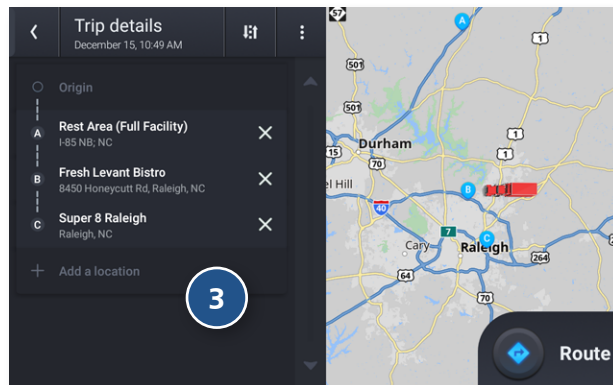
Trip details
December 15, 10:49 AM

Origin

A Rest Area (Full Facility)
I-85 NB; NC

B Fresh Levant Bistro
8450 Honeycutt Rd, Raleigh, NC

C Super 8 Raleigh
Raleigh, NC

Add a location

3

57
A
501
1
501
85
1
Durham
70
85
el Hill
40
B
7
Cary
Raleigh
C
264
64
70
Route